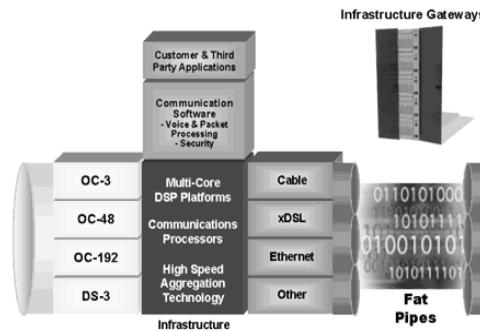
Infrastructure Gateways

Customer & Third Party Applications

Communication Software
- Voice & Packet Processing
- Security

OC-3

OC-48

OC-192

DS-3

Multi-Core DSP Platforms

Communications Processors

High Speed Aggregation Technology

Cable

xDSL

Ethernet

Other

0110101000
10101111
010010101
1010111101

Fat Pipes

Infrastructure